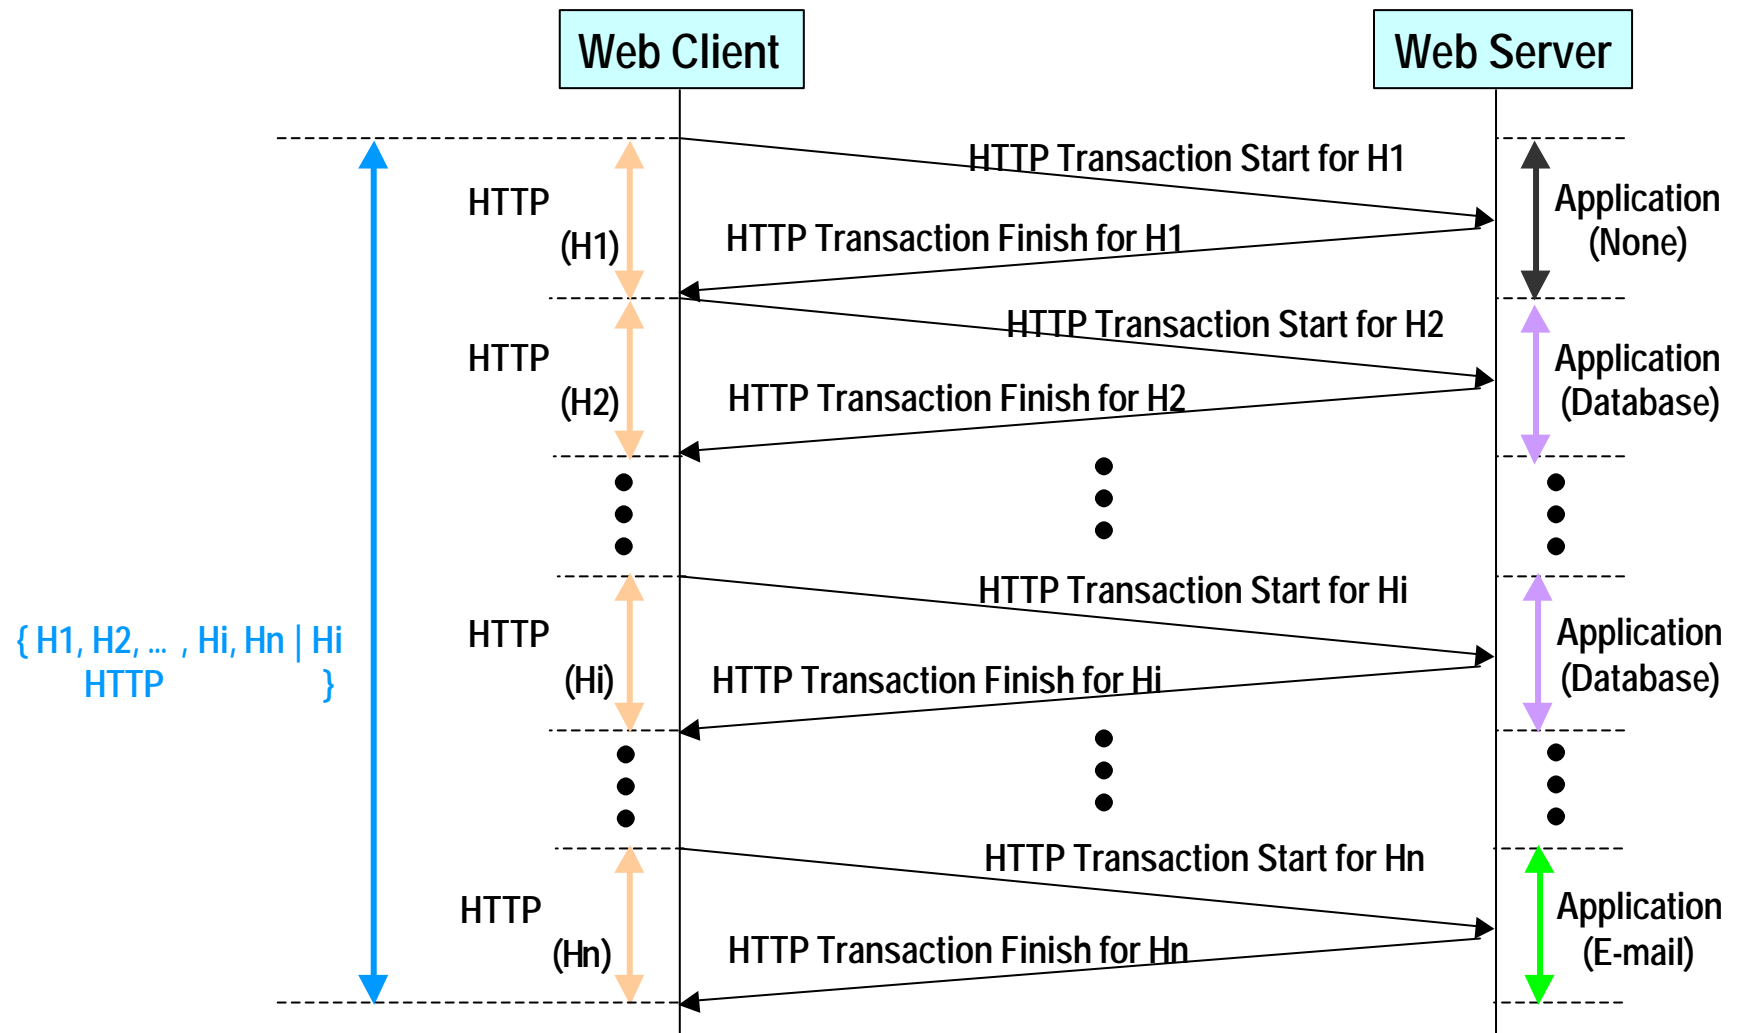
Web Client

Web Server

HTTP Transaction Start for H1

HTTP (H1)

HTTP Transaction Finish for H1

Application (None)

HTTP Transaction Start for H2

HTTP (H2)

HTTP Transaction Finish for H2

Application (Database)

HTTP Transaction Start for Hi

{ H1, H2, … , Hi, Hn | Hi HTTP }

HTTP (Hi)

HTTP Transaction Finish for Hi

Application (Database)

HTTP Transaction Start for Hn

HTTP (Hn)

HTTP Transaction Finish for Hn

Application (E-mail)